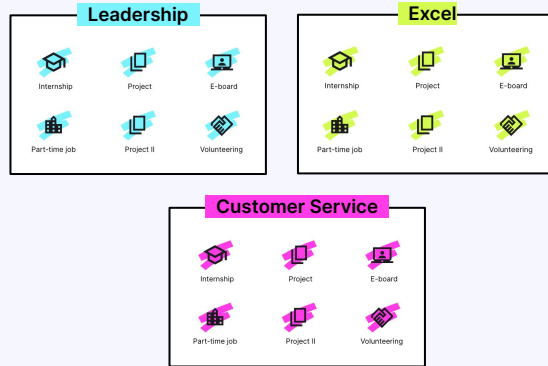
Leadership

Internship
Project
E-board
Part-time job
Project II
Volunteering

Excel

Internship
Project
E-board
Part-time job
Project II
Volunteering

Customer Service

Internship
Project
E-board
Part-time job
Project II
Volunteering